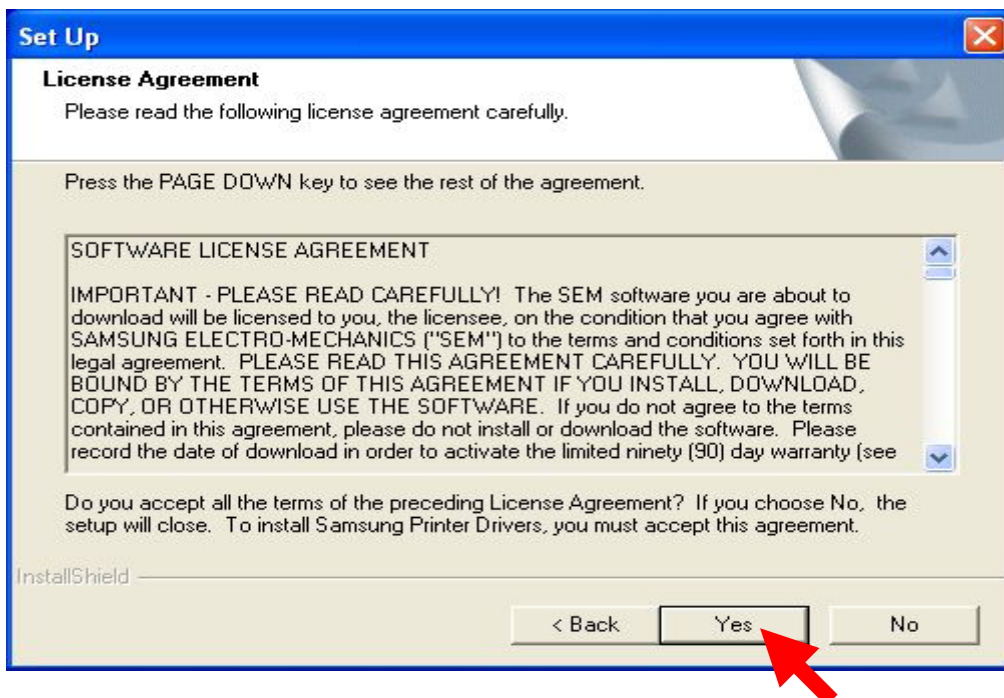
Set Up

License Agreement

Please read the following license agreement carefully.

Press the PAGE DOWN key to see the rest of the agreement.

SOFTWARE LICENSE AGREEMENT

IMPORTANT - PLEASE READ CAREFULLY! The SEM software you are about to download will be licensed to you, the licensee, on the condition that you agree with SAMSUNG ELECTRO-MECHANICS ("SEM") to the terms and conditions set forth in this legal agreement. PLEASE READ THIS AGREEMENT CAREFULLY. YOU WILL BE BOUND BY THE TERMS OF THIS AGREEMENT IF YOU INSTALL, DOWNLOAD, COPY, OR OTHERWISE USE THE SOFTWARE. If you do not agree to the terms contained in this agreement, please do not install or download the software. Please record the date of download in order to activate the limited ninety (90) day warranty (see

Do you accept all the terms of the preceding License Agreement? If you choose No, the setup will close. To install Samsung Printer Drivers, you must accept this agreement.

InstallShield

< Back

Yes

No